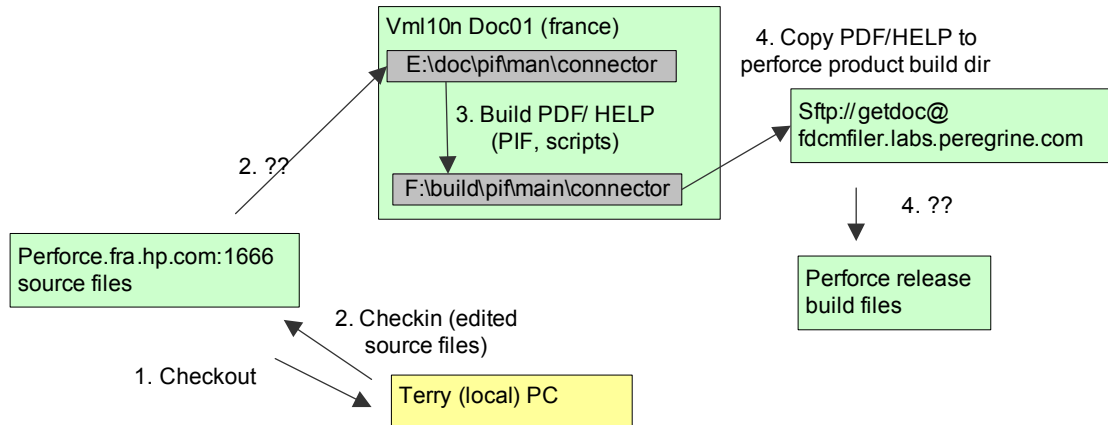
Vml10n Doc01 (france)

E:\doc\pif\man\connector

3. Build PDF/ HELP (PIF, scripts)

F:\build\pif\main\connector

4. Copy PDF/HELP to perforce product build dir

Sftp://getdoc@ fdcmfiler.labs.peregrine.com

2. ??

4. ??

Perforce.fra.hp.com:1666 source files

Perforce release build files

2. Checkin (edited source files)

1. Checkout

Terry (local) PC